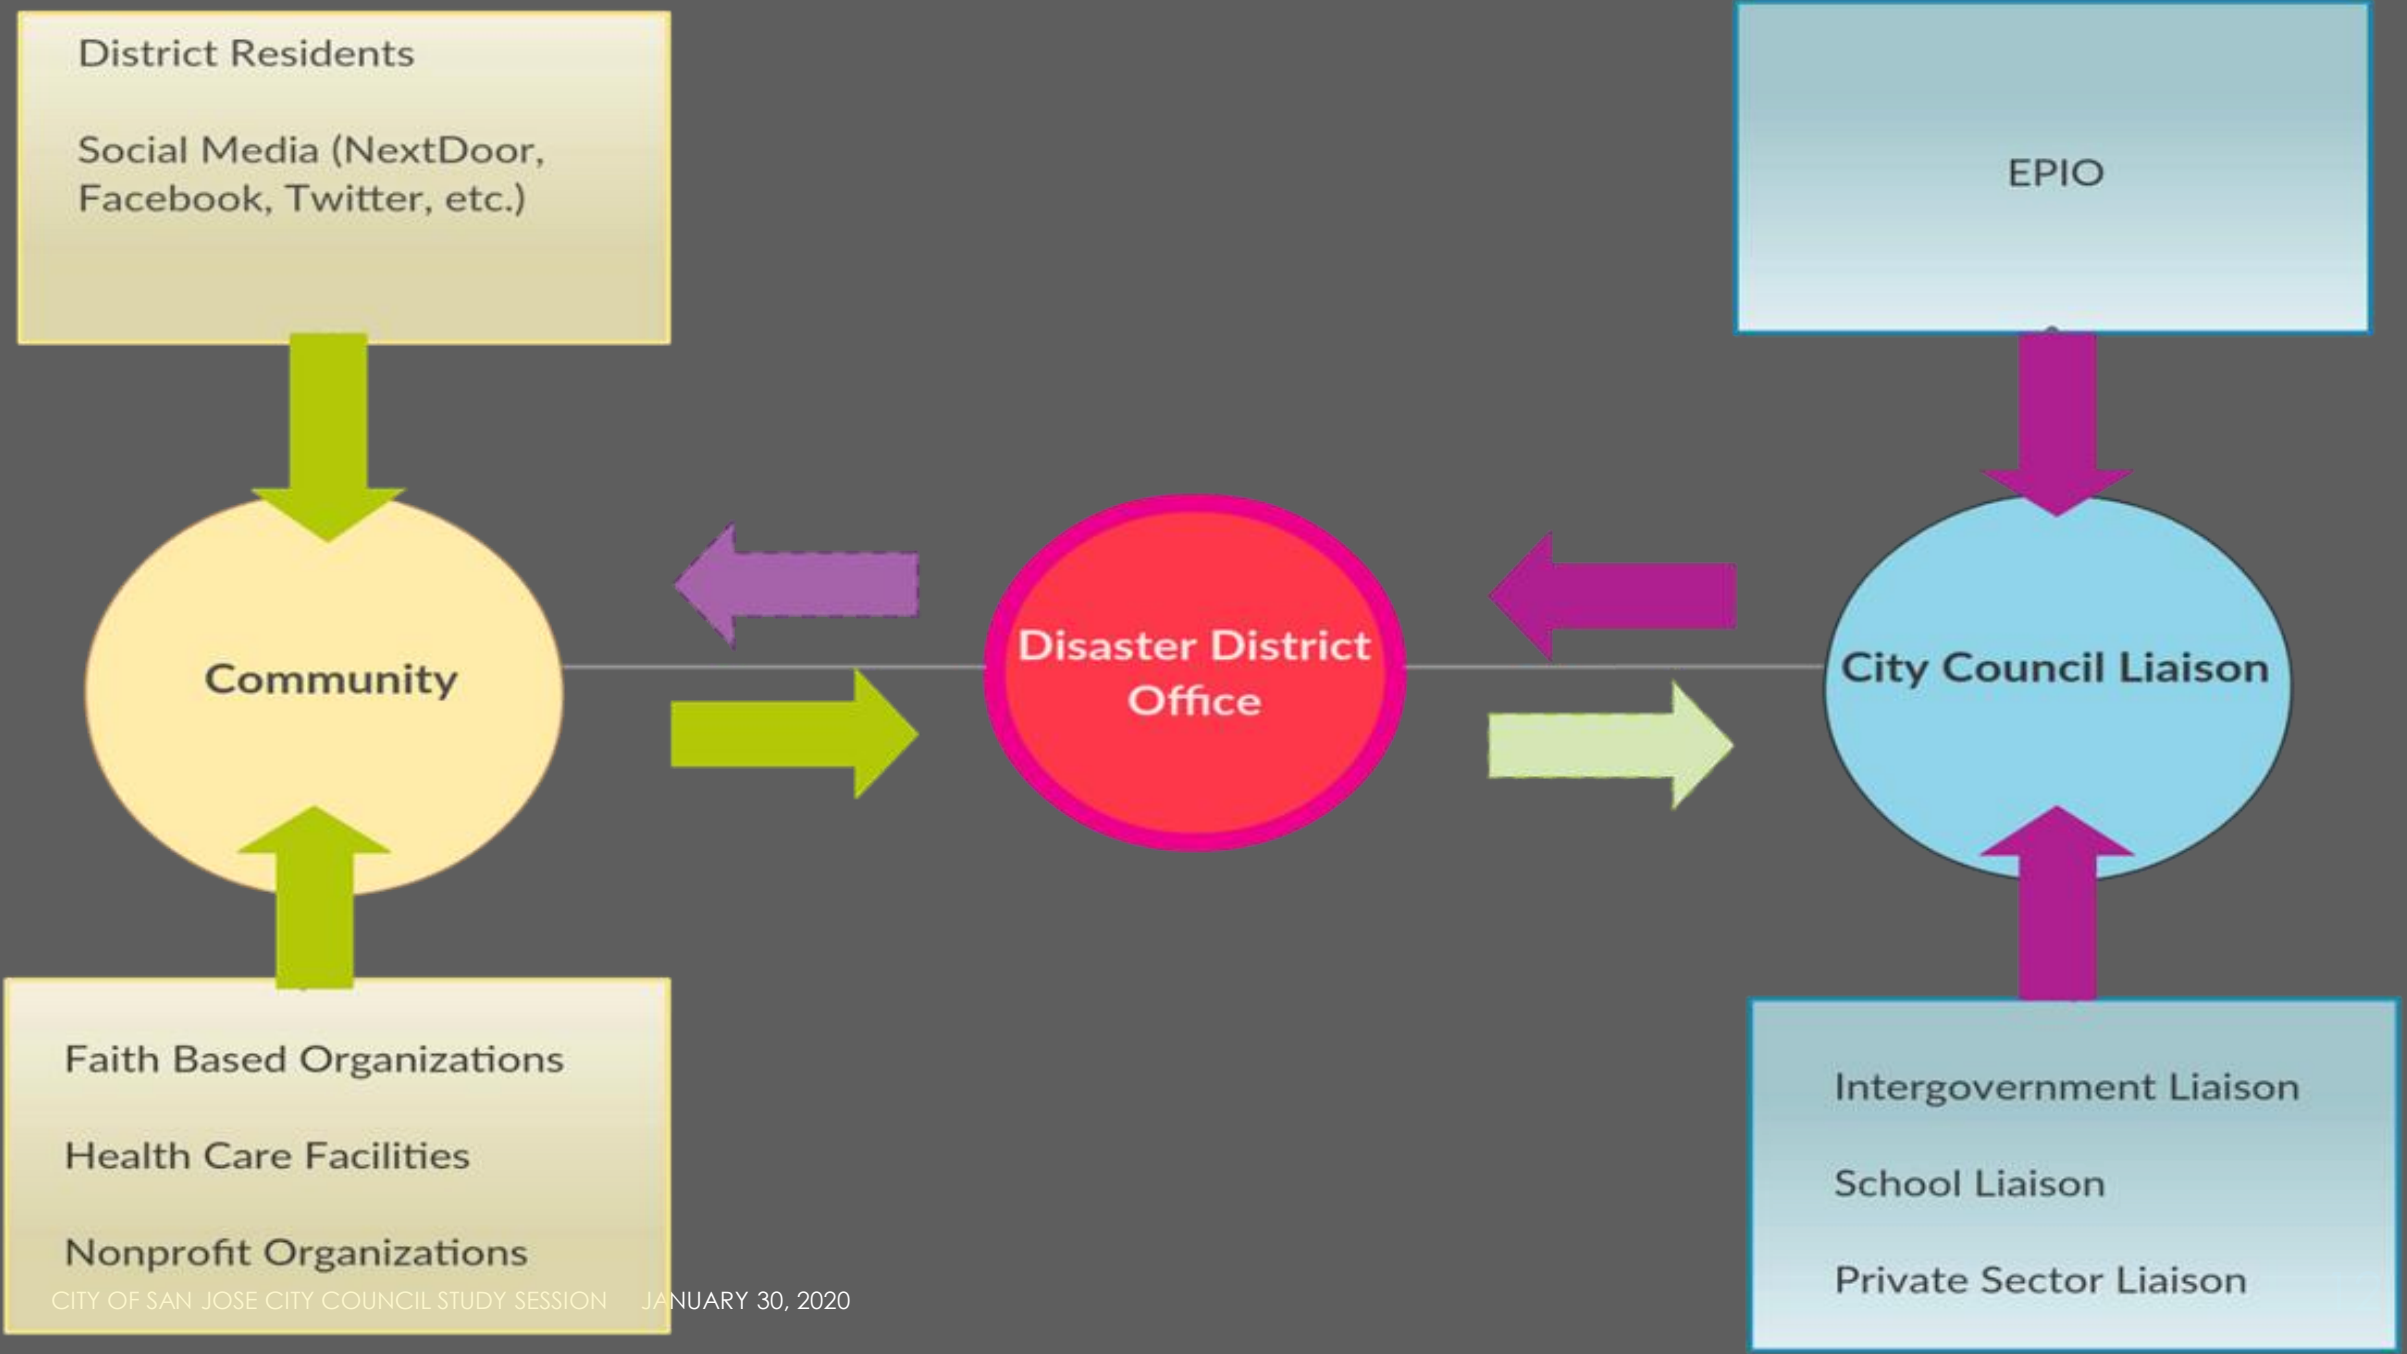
District Residents

Social Media (NextDoor, Facebook, Twitter, etc.)

EPIO

Community

Disaster District Office

City Council Liaison

Faith Based Organizations

Health Care Facilities

Nonprofit Organizations

Intergovernment Liaison

School Liaison

Private Sector Liaison

CITY OF SAN JOSE CITY COUNCIL STUDY SESSION JANUARY 30, 2020